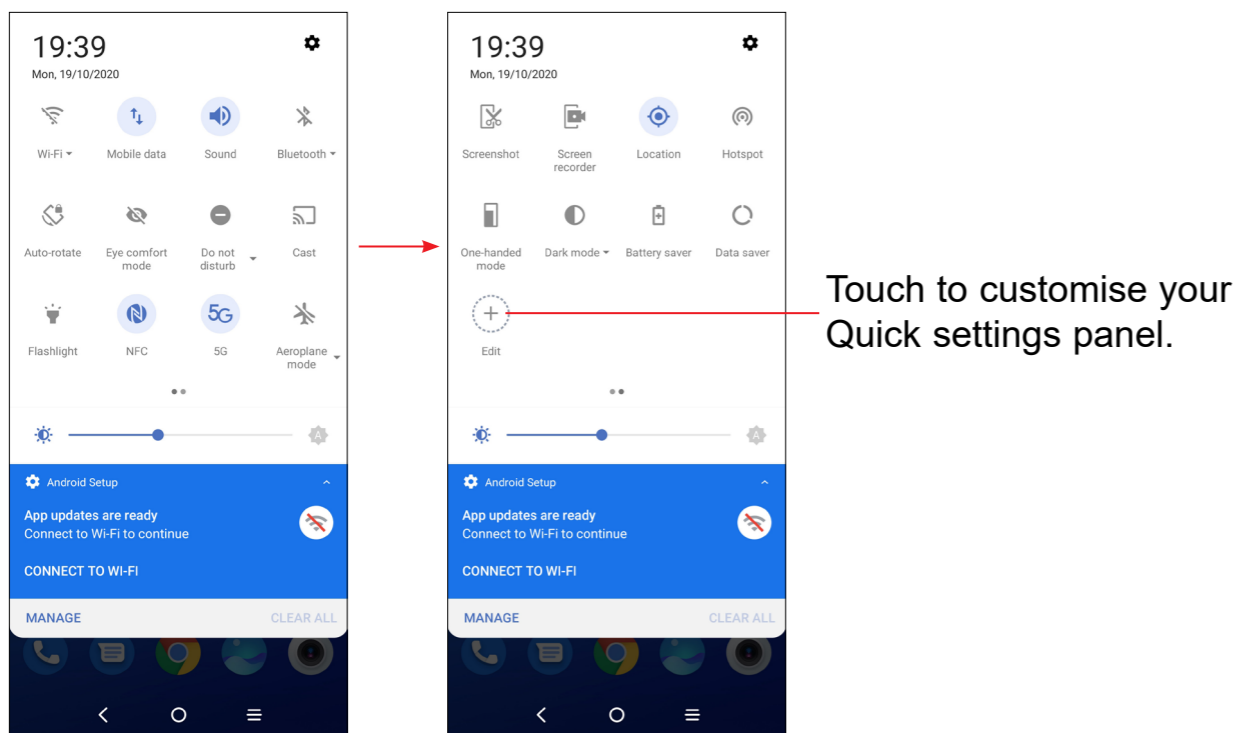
19:39
Mon, 19/10/2020

Wi-Fi
Mobile data
Sound
Bluetooth

Auto-rotate
Eye comfort mode
Do not disturb
Cast

Flashlight
NFC
5G
5G
Aeroplane mode

Android Setup
App updates are ready
Connect to Wi-Fi to continue
CONNECT TO WI-FI
MANAGE
CLEAR ALL

19:39
Mon, 19/10/2020

Screenshot
Screen recorder
Location
Hotspot

One-handed mode
Dark mode
Battery saver
Data saver

Edit

Android Setup
App updates are ready
Connect to Wi-Fi to continue
CONNECT TO WI-FI
MANAGE
CLEAR ALL

Touch to customise your Quick settings panel.